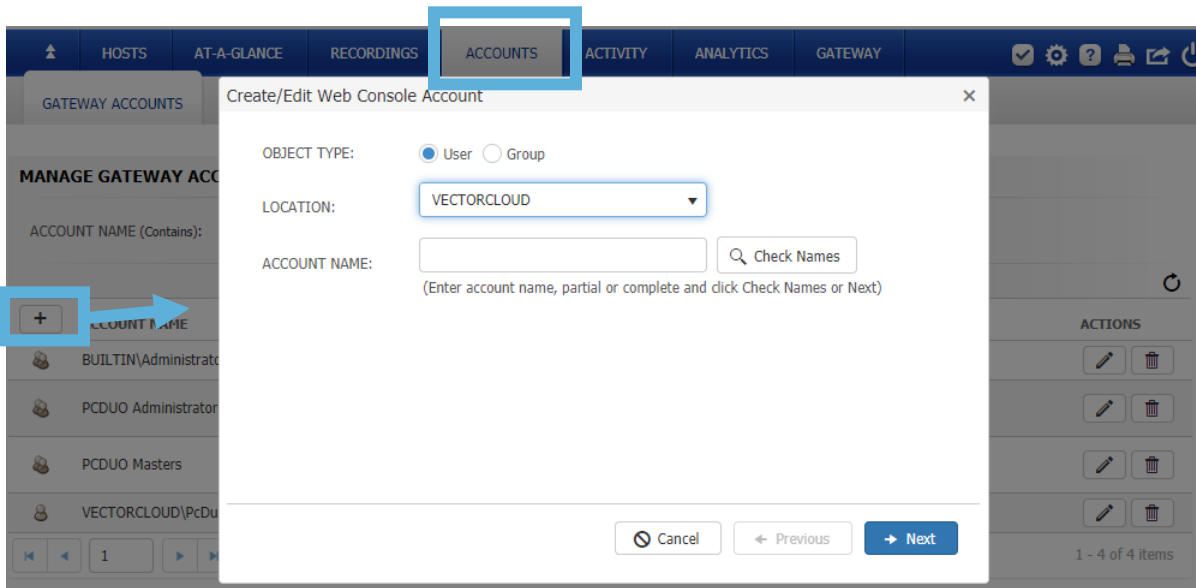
HOSTS AT-A-GLANCE RECORDINGS ACCOUNTS ACTIVITY ANALYTICS GATEWAY

GATEWAY ACCOUNTS

MANAGE GATEWAY ACC

ACCOUNT NAME (Contains):

+

ACCOUNT NAME

BUILTIN\Administrato

PCDUO Administrator

PCDUO Masters

VECTORCLOUD\PcDu

1

ACTIONS

1 - 4 of 4 items

Create/Edit Web Console Account ×

OBJECT TYPE: User Group

LOCATION: VECTORCLOUD

ACCOUNT NAME: Check Names

(Enter account name, partial or complete and click Check Names or Next)

Cancel Previous Next